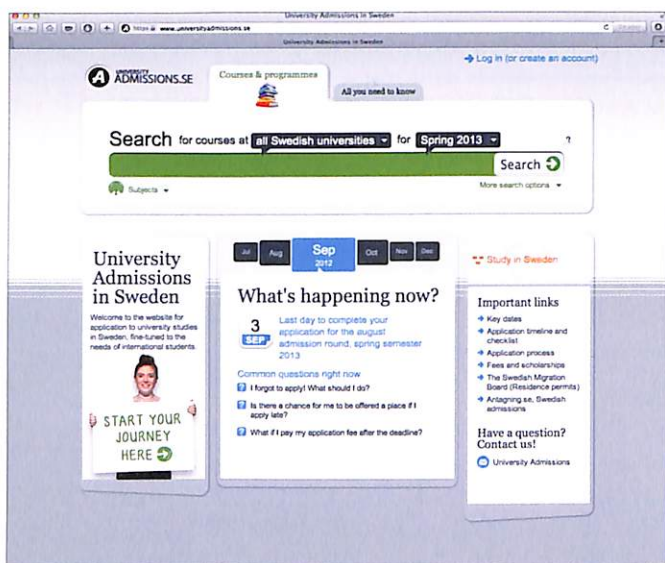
University Admissions in Sweden

https www.universityadmissions.se

University Admissions in Sweden

Log in (or create an account)

UNIVERSITY ADMISSIONS.SE

Courses & programmes

All you need to know

Search for courses at all Swedish universities for Spring 2013

?

Search

Subjects

More search options

University Admissions in Sweden

Welcome to the website for application to university studies in Sweden, fine-tuned to the needs of international students

START YOUR JOURNEY HERE

Jul Aug Sep 2012 Oct Nov Dec

What's happening now?

3 SEP

Last day to complete your application for the august admission round, spring semester 2013

Common questions right now

I forgot to apply! What should I do?

Is there a chance for me to be offered a place if I apply late?

What if I pay my application fee after the deadline?

Study in Sweden

Important links

Key dates

Application timeline and checklist

Application process

Fees and scholarships

The Swedish Migration Board (Residence permits)

Antagning.se, Swedish admissions

Have a question? Contact us!

University Admissions